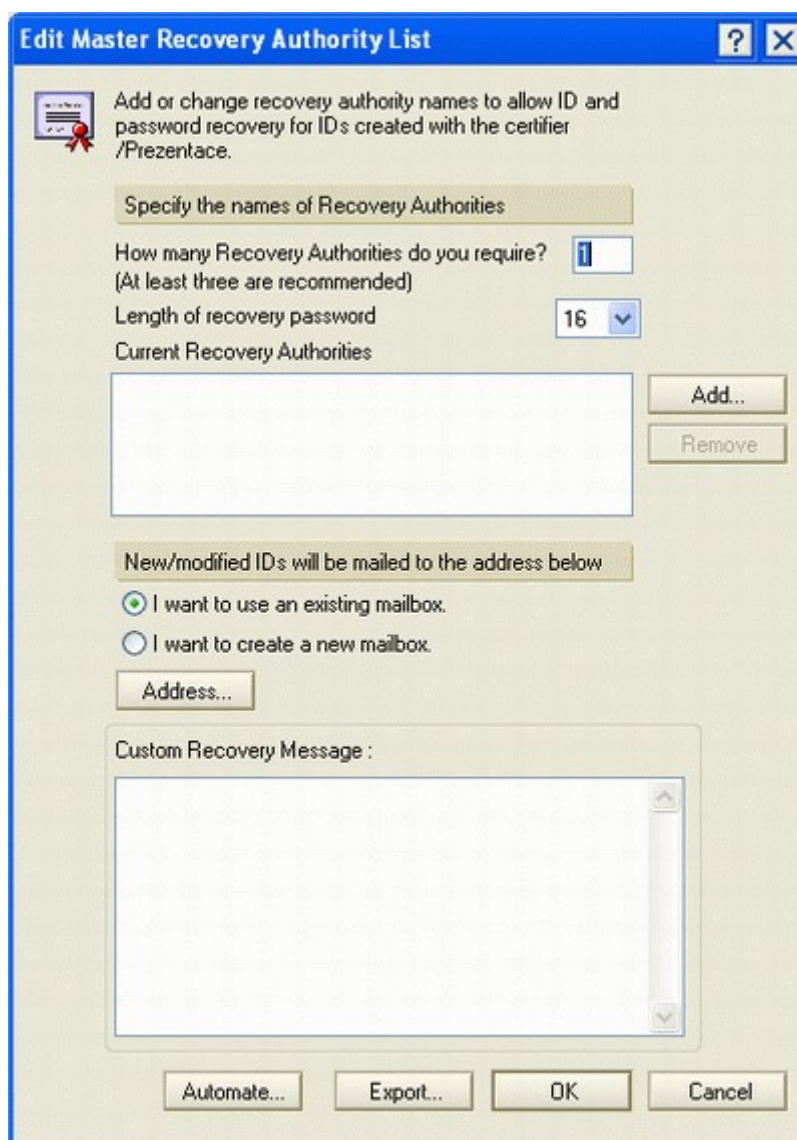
Edit Master Recovery Authority List

?

Add or change recovery authority names to allow ID and password recovery for IDs created with the certifier /Prezentace.

Specify the names of Recovery Authorities

How many Recovery Authorities do you require? (At least three are recommended)

1

Length of recovery password

16

Current Recovery Authorities

Add...

Remove

New/modified IDs will be mailed to the address below

I want to use an existing mailbox.

I want to create a new mailbox.

Address...

Custom Recovery Message :

Automate...

Export...

OK

Cancel